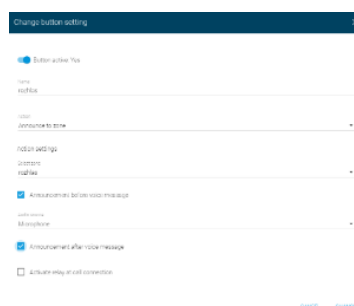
Change button setting

Button active Yes

Name
vozhibe

Select
Announce to zone

Action settings

Zone
vozhibe

Announcement before voice message

Audio source
Microphone

Announcement after voice message

Activate relay at call connection

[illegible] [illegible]